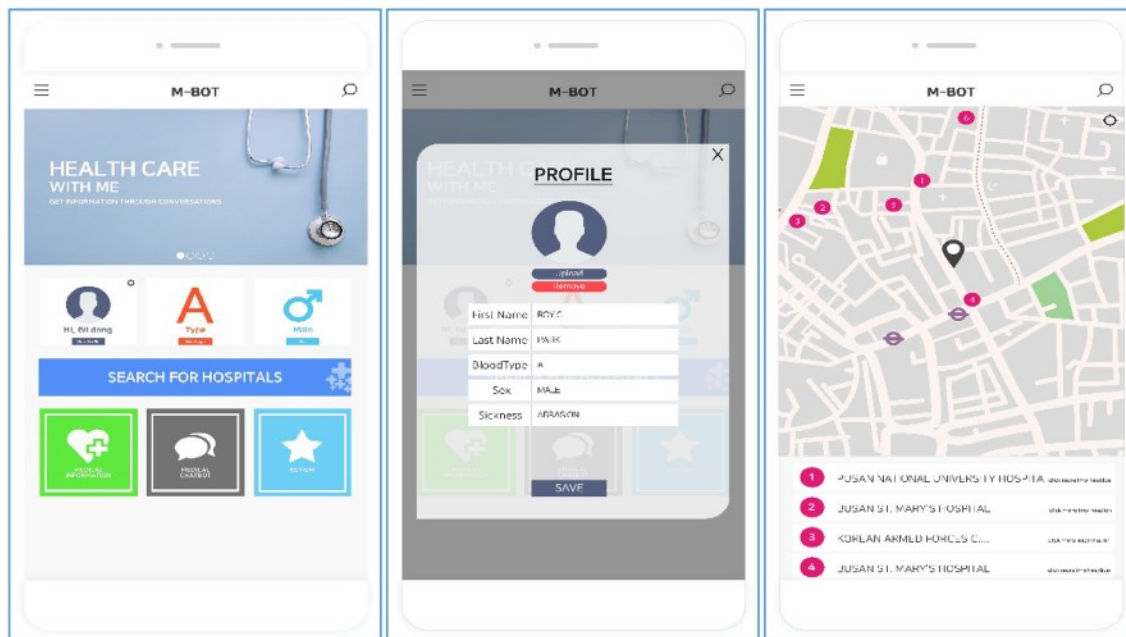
M-BOT

HEALTH CARE
WITH ME
GET INFORMATION THROUGH CONVERSATIONS

Hi, Gil dong

A
Type

♂
Male

SEARCH FOR HOSPITALS

MEDICAL INFORMATION

MEDICAL CHATBOT

REVIEW

M-BOT

PROFILE

upload
remove

| First Name | BOYG |
|---|---|
| Last Name | PARK |
| BloodType | A |
| Sex | MALE |
| Sickness | ABRASION |

SAVE

M-BOT

6
1
2
3
5
4

1 PUSAN NATIONAL UNIVERSITY HOSPITA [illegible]
2 PUSAN ST. MARY'S HOSPITAL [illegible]
3 KOREAN ARMED FORCES C.... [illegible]
4 PUSAN ST. MARY'S HOSPITAL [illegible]